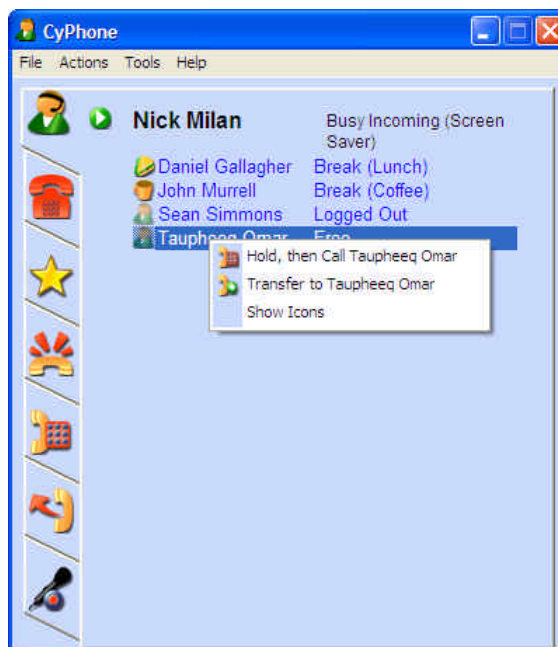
CyPhone

File Actions Tools Help

Nick Milan Busy Incoming (Screen Saver)

Daniel Gallagher Break (Lunch)
John Murrell Break (Coffee)
Sean Simmons Logged Out
Taupheeq Omar Free

Hold, then Call Taupheeq Omar
Transfer to Taupheeq Omar
Show Icons